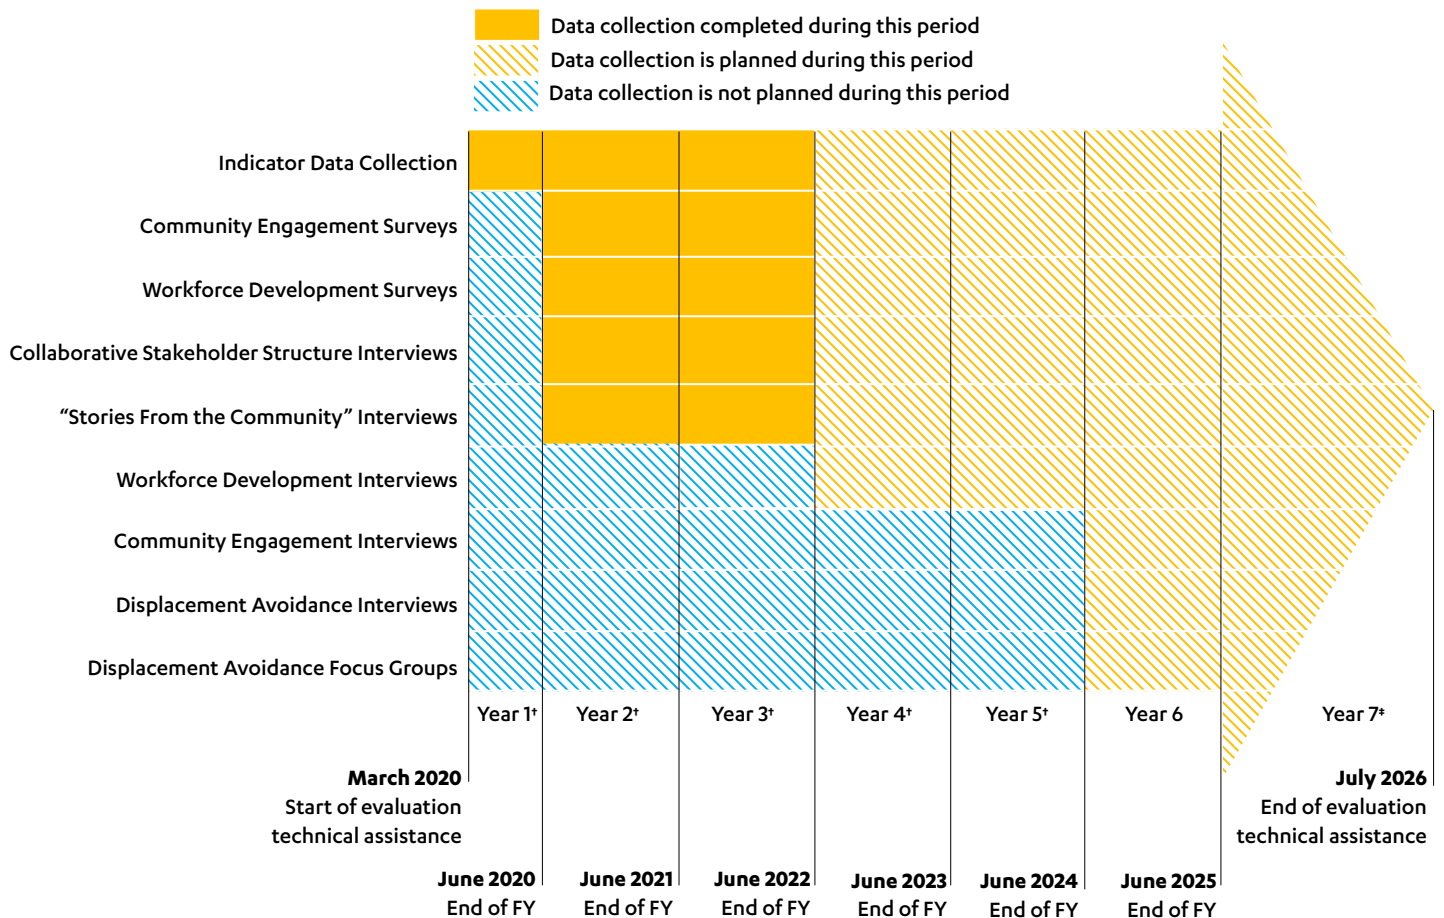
Data collection completed during this period
Data collection is planned during this period
Data collection is not planned during this period

Indicator Data Collection
Community Engagement Surveys
Workforce Development Surveys
Collaborative Stakeholder Structure Interviews
"Stories From the Community" Interviews
Workforce Development Interviews
Community Engagement Interviews
Displacement Avoidance Interviews
Displacement Avoidance Focus Groups

Year 1†
Year 2†
Year 3†
Year 4†
Year 5†
Year 6
Year 7‡

**March 2020**
Start of evaluation technical assistance

**July 2026**
End of evaluation technical assistance

**June 2020**
End of FY

**June 2021**
End of FY

**June 2022**
End of FY

**June 2023**
End of FY

**June 2024**
End of FY

**June 2025**
End of FY